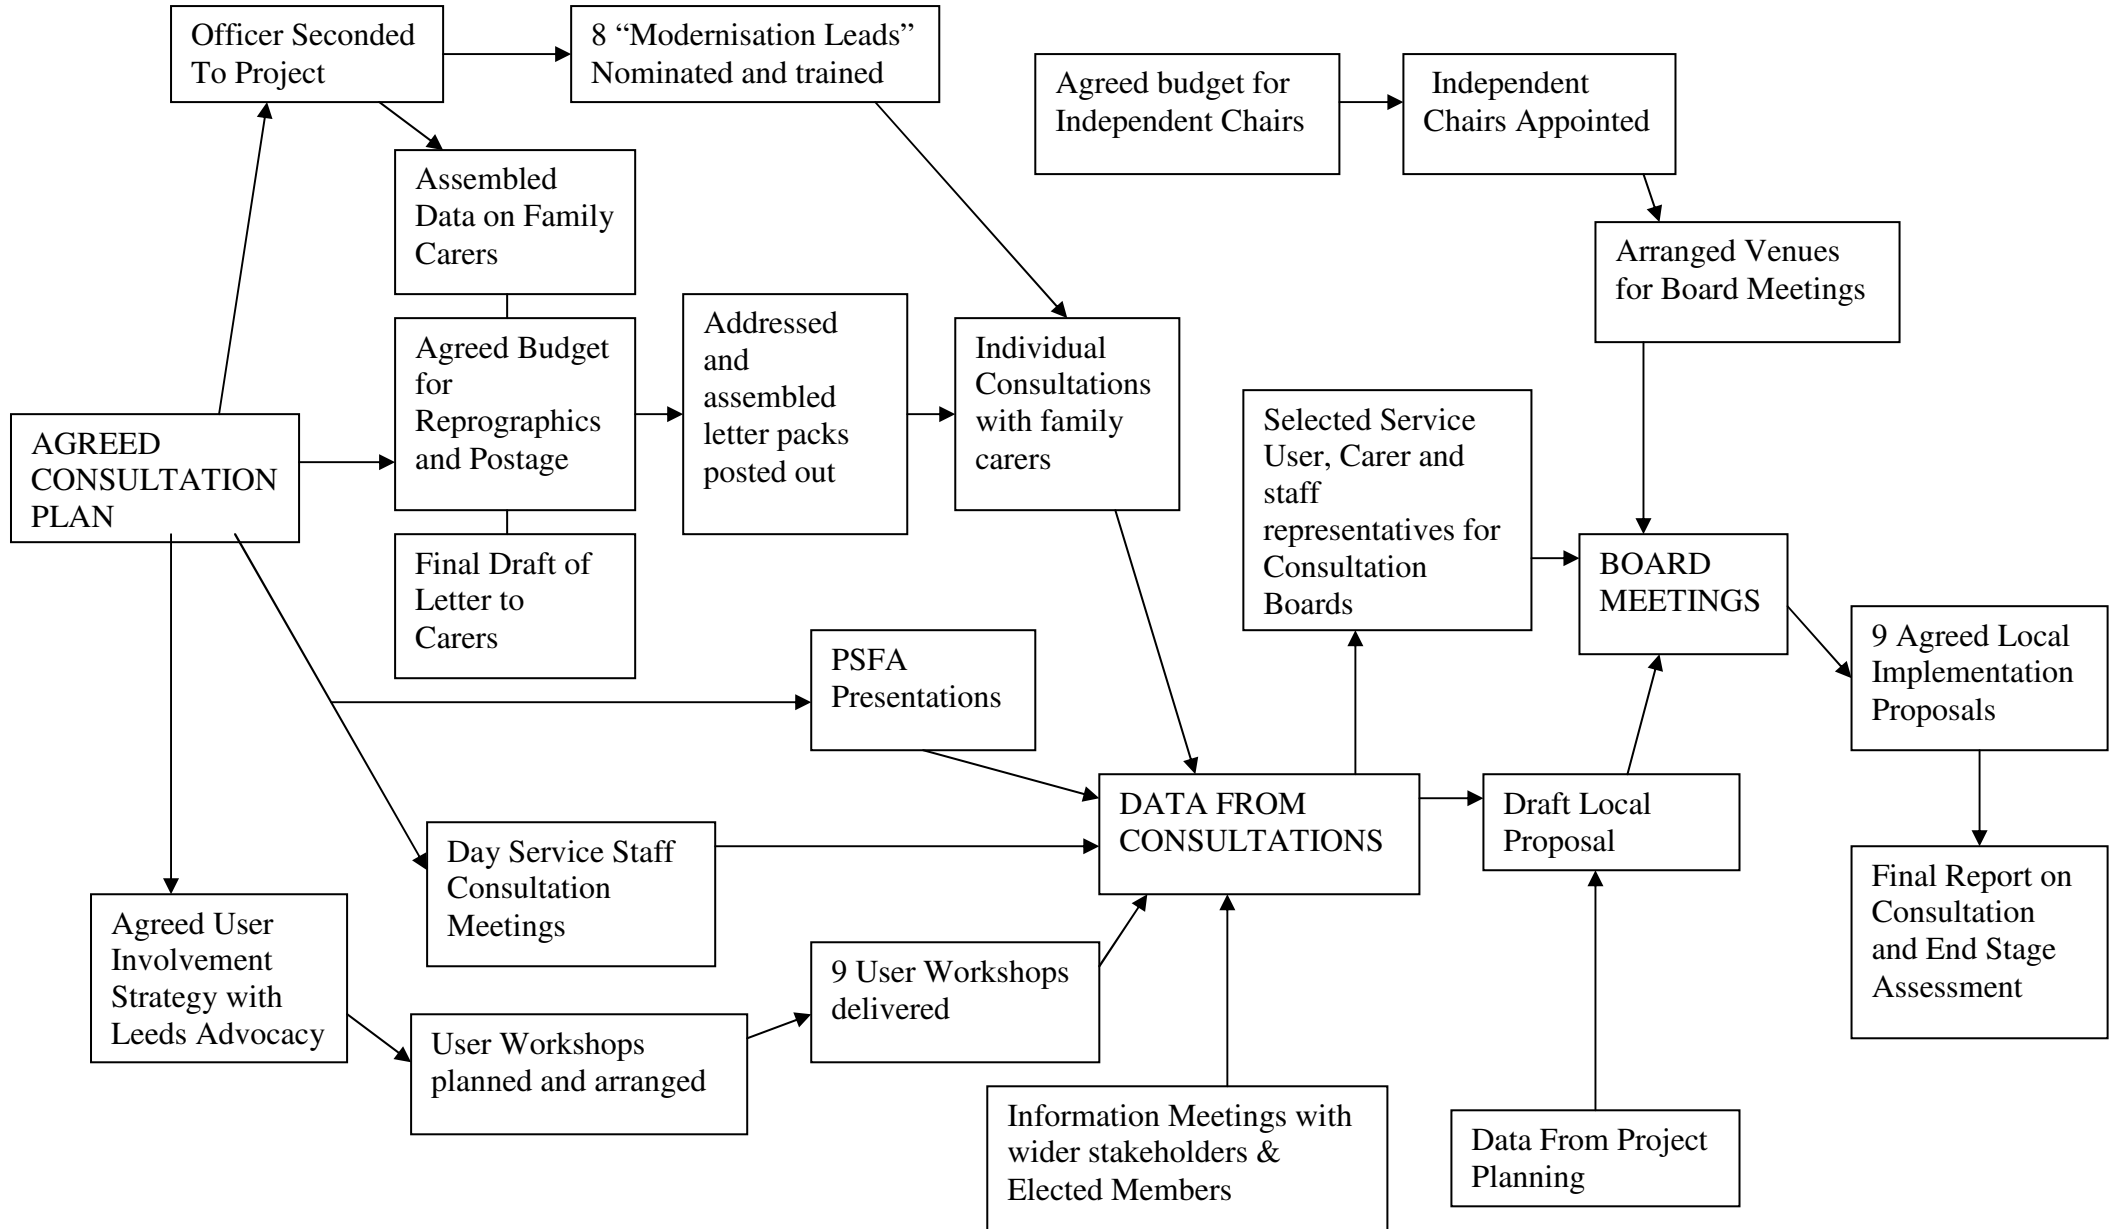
Officer Seconded To Project

8 “Modernisation Leads” Nominated and trained

Agreed budget for Independent Chairs

Independent Chairs Appointed

Assembled Data on Family Carers

Arranged Venues for Board Meetings

Agreed Budget for Reprographics and Postage

Addressed and assembled letter packs posted out

Individual Consultations with family carers

AGREED CONSULTATION PLAN

Selected Service User, Carer and staff representatives for Consultation Boards

Final Draft of Letter to Carers

BOARD MEETINGS

9 Agreed Local Implementation Proposals

PSFA Presentations

DATA FROM CONSULTATIONS

Draft Local Proposal

Day Service Staff Consultation Meetings

Final Report on Consultation and End Stage Assessment

Agreed User Involvement Strategy with Leeds Advocacy

9 User Workshops delivered

User Workshops planned and arranged

Information Meetings with wider stakeholders & Elected Members

Data From Project Planning